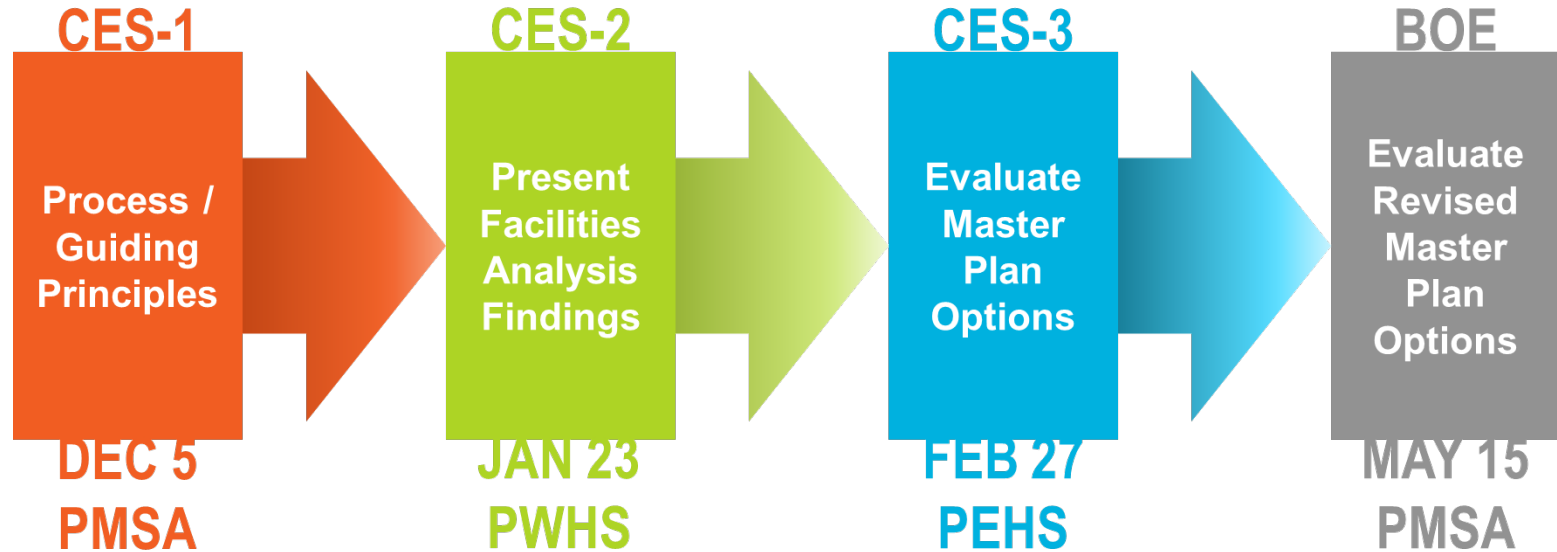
CES-1

Process / Guiding Principles

DEC 5
PMSA

CES-2

Present Facilities Analysis Findings

JAN 23
PWHS

CES-3

Evaluate Master Plan Options

FEB 27
PEHS

BOE

Evaluate Revised Master Plan Options

MAY 15
PMSA